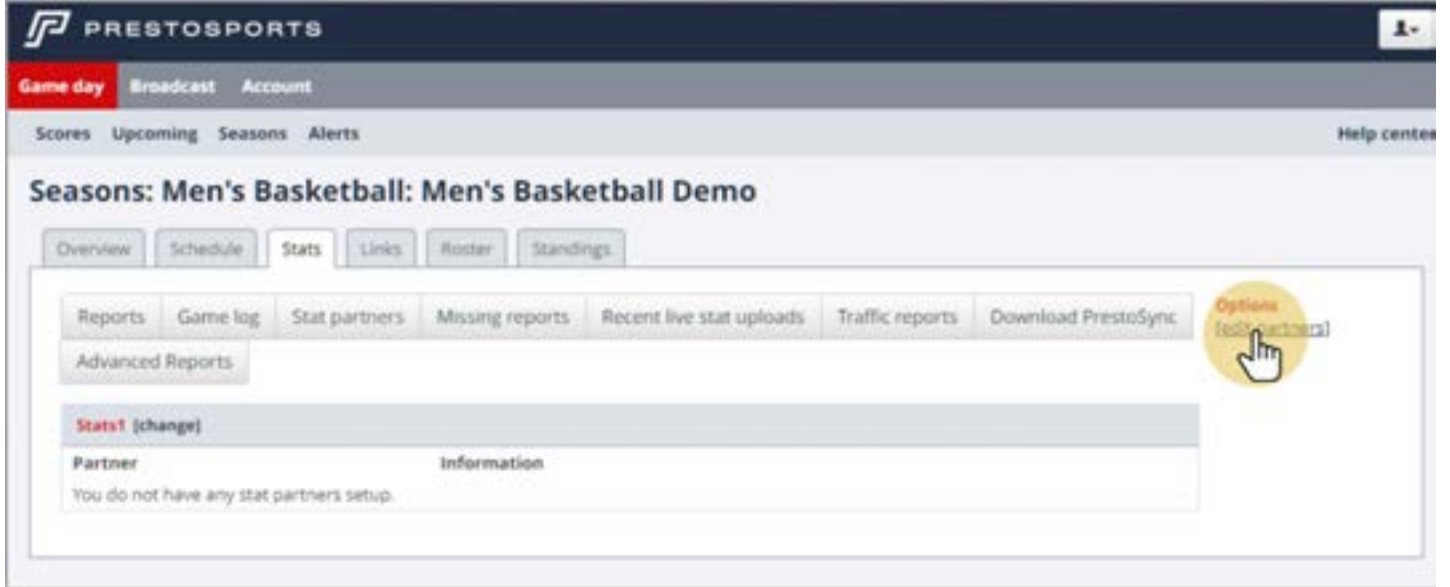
PRESTOSPORTS

Game day Broadcast Account

Scores Upcoming Seasons Alerts

Help cente

Seasons: Men's Basketball: Men's Basketball Demo

Overview Schedule Stats Links Roster Standings

Reports Game log Stat partners Missing reports Recent live stat uploads Traffic reports Download PrestoSync

Advanced Reports

Options
[edit partners]

Stats1 [change]

| Partner | Information |
|---|---|
| You do not have any stat partners setup. | |